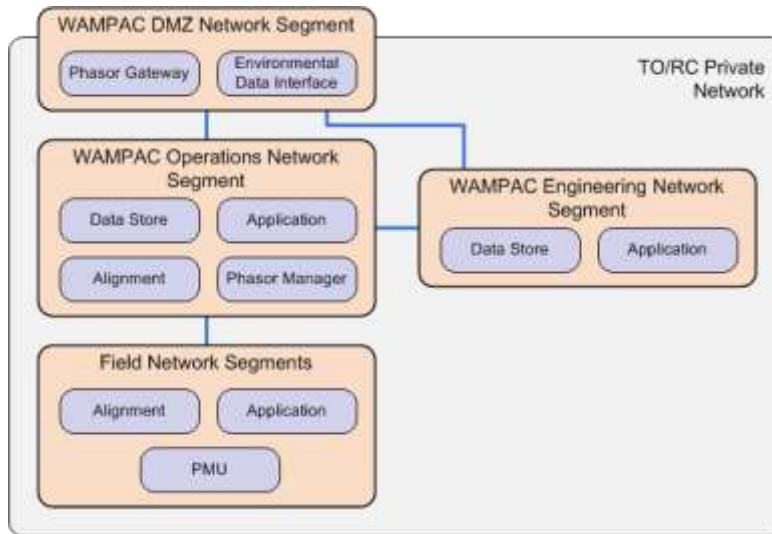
WAMPAC DMZ Network Segment

Phasor Gateway

Environmental Data Interface

TO/RC Private Network

WAMPAC Operations Network Segment

Data Store

Application

Alignment

Phasor Manager

WAMPAC Engineering Network Segment

Data Store

Application

Field Network Segments

Alignment

Application

PMU